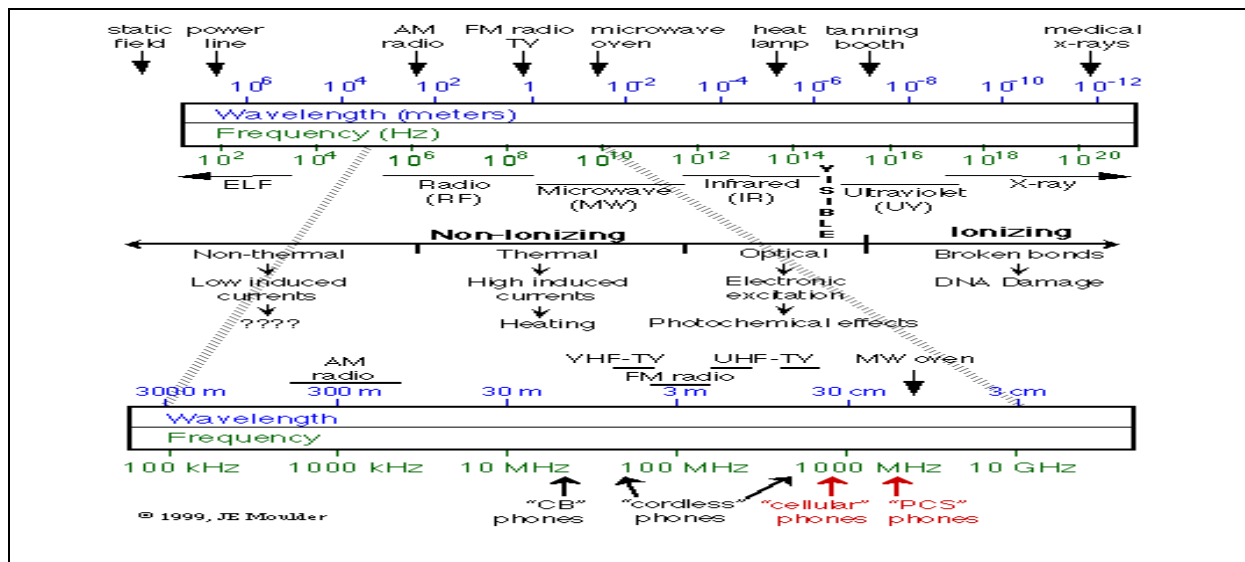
static field
power line
AM radio
FM radio TV
microwave oven
heat lamp
tanning booth
medical x-rays

$10^6$ $10^4$ $10^2$ 1 $10^{-2}$ $10^{-4}$ $10^{-6}$ $10^{-8}$ $10^{-10}$ $10^{-12}$

Wavelength (meters)
Frequency (Hz)

$10^2$ $10^4$ $10^6$ $10^8$ $10^{10}$ $10^{12}$ $10^{14}$ $10^{16}$ $10^{18}$ $10^{20}$

ELF
Radio (RF)
Microwave (MW)
Infrared (IR)
VISIBLE
Ultraviolet (UV)
X-ray

Non-Ionizing
Ionizing

Non-thermal
Low induced currents
????

Thermal
High induced currents
Heating

Optical
Electronic excitation
Photochemical effects

Broken bonds
DNA Damage

AM radio
VHF-TV
UHF-TV
MW oven
FM radio

3000 m
300 m
30 m
3 m
30 cm
3 cm

Wavelength
Frequency

100 kHz
1000 kHz
10 MHz
100 MHz
1000 MHz
10 GHz

"CB" phones
"cordless" phones
"cellular" phones
"PCS" phones

© 1999, JE Moulder